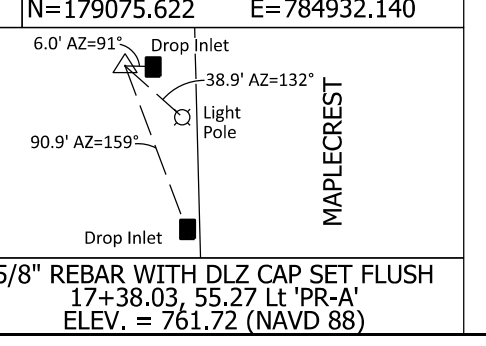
N=179075.622 E=784932.140

6.0' AZ=91°

Drop Inlet

38.9' AZ=132°

Light Pole

90.9' AZ=159°

MAPLECREST

Drop Inlet

5/8" REBAR WITH DLZ CAP SET FLUSH
17+38.03, 55.27 Lt 'PR-A'
ELEV. = 761.72 (NAVD 88)